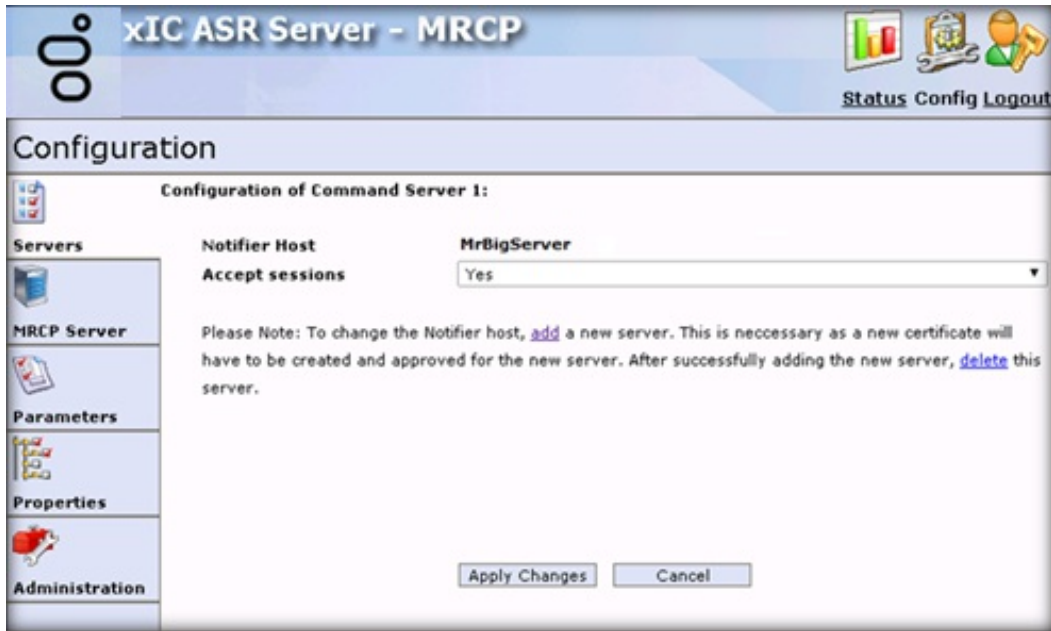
xIC ASR Server - MRCP

Status Config Logout

Configuration

Servers

MRCP Server

Parameters

Properties

Administration

Configuration of Command Server 1:

| Notifier Host | MrBigServer |
|---|---|
| Accept sessions | Yes |

Please Note: To change the Notifier host, add a new server. This is neccessary as a new certificate will have to be created and approved for the new server. After successfully adding the new server, delete this server.

Apply Changes Cancel